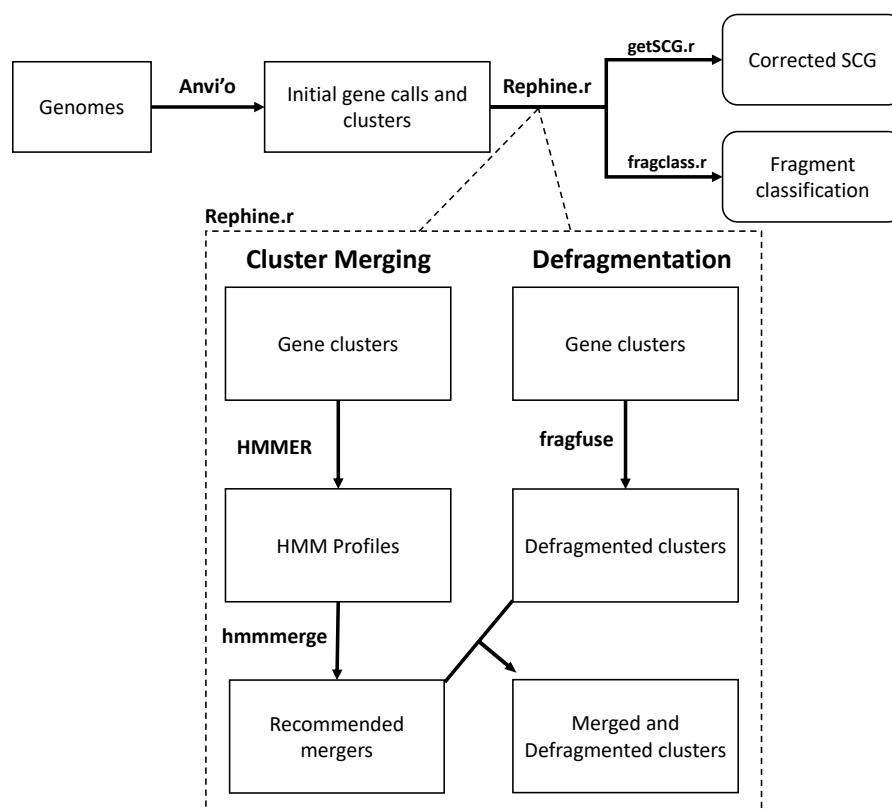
Genomes

Anvi'o

Initial gene calls and clusters

Rephine.r

getSCG.r

Corrected SCG

fragclass.r

Fragment classification

Rephine.r

Cluster Merging

Defragmentation

Gene clusters

Gene clusters

HMMER

fragfuse

HMM Profiles

Defragmented clusters

hmmmerge

Recommended mergers

Merged and Defragmented clusters